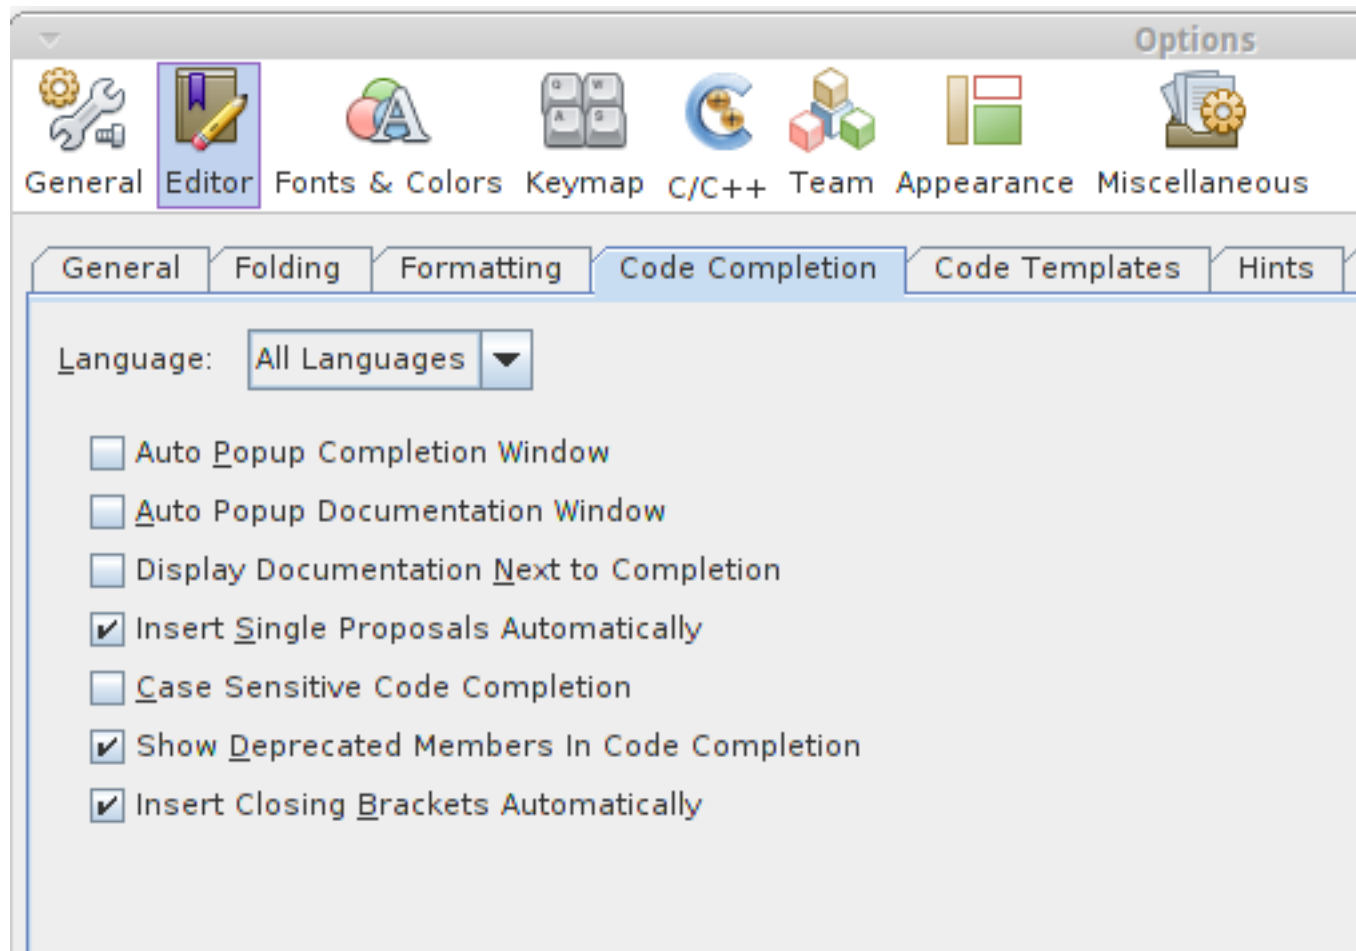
Options

General Editor Fonts & Colors Keymap C/C++ Team Appearance Miscellaneous

General Folding Formatting Code Completion Code Templates Hints

Language: All Languages

☐ Auto Popup Completion Window
☐ Auto Popup Documentation Window
☐ Display Documentation Next to Completion
☑ Insert Single Proposals Automatically
☐ Case Sensitive Code Completion
☑ Show Deprecated Members In Code Completion
☑ Insert Closing Brackets Automatically